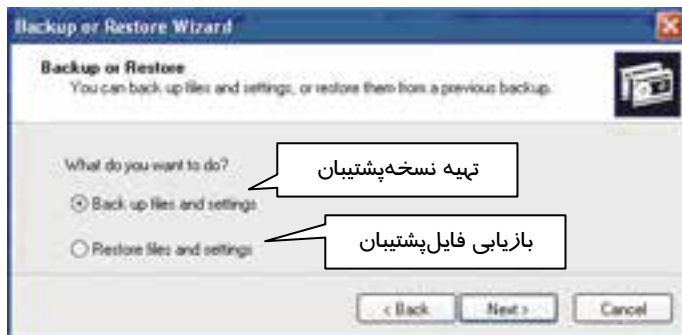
Backup or Restore Wizard

Backup or Restore
You can back up files and settings, or restore them from a previous backup.

What do you want to do?

تهیه نسخه‌پشتیبان

Back up files and settings

بازیابی فایل‌پشتیبان

Restore files and settings

< Back
Next >
Cancel